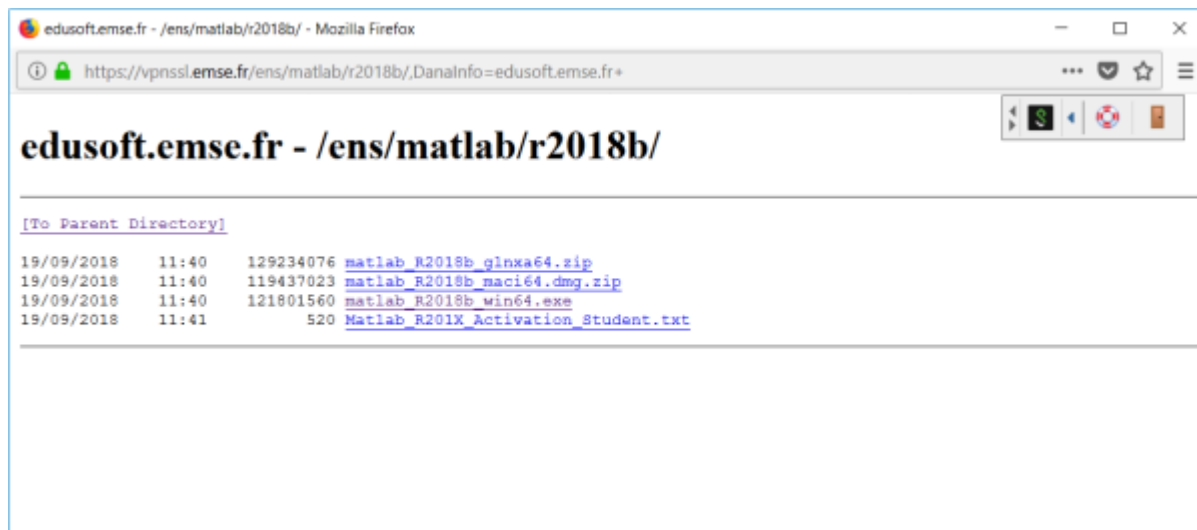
edusoft.emse.fr - /ens/matlab/r2018b/ - Mozilla Firefox

https://vpnssl.emse.fr/ens/matlab/r2018b/,DanaInfo=edusoft.emse.fr+

edusoft.emse.fr - /ens/matlab/r2018b/

[To Parent Directory]

19/09/2018 11:40 129234076 matlab_R2018b_glnxa64.zip
19/09/2018 11:40 119437023 matlab_R2018b_maci64.dmg.zip
19/09/2018 11:40 121801560 matlab_R2018b_win64.exe
19/09/2018 11:41 520 Matlab_R201X_Activation_Student.txt